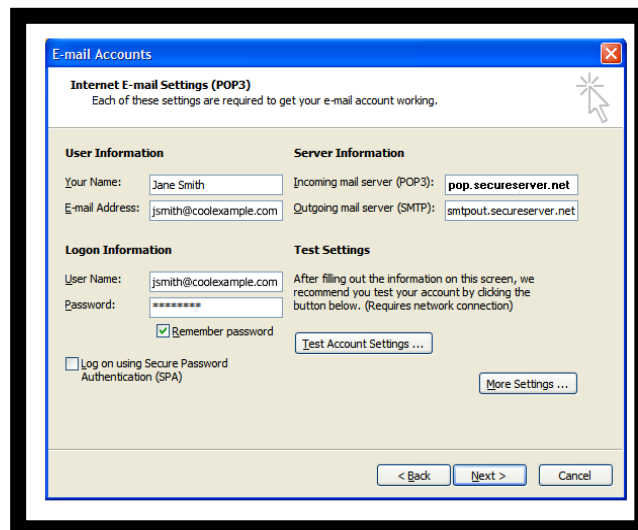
E-mail Accounts

Internet E-mail Settings (POP3)
Each of these settings are required to get your e-mail account working.

User Information

Your Name: Jane Smith

E-mail Address: jsmith@coolexample.com

Server Information

Incoming mail server (POP3): pop.secureserver.net

Outgoing mail server (SMTP): smtpout.secureserver.net

Logon Information

User Name: jsmith@coolexample.com

Password: ********

Remember password

Log on using Secure Password Authentication (SPA)

Test Settings

After filling out the information on this screen, we recommend you test your account by clicking the button below. (Requires network connection)

Test Account Settings ...

More Settings ...

< Back Next > Cancel